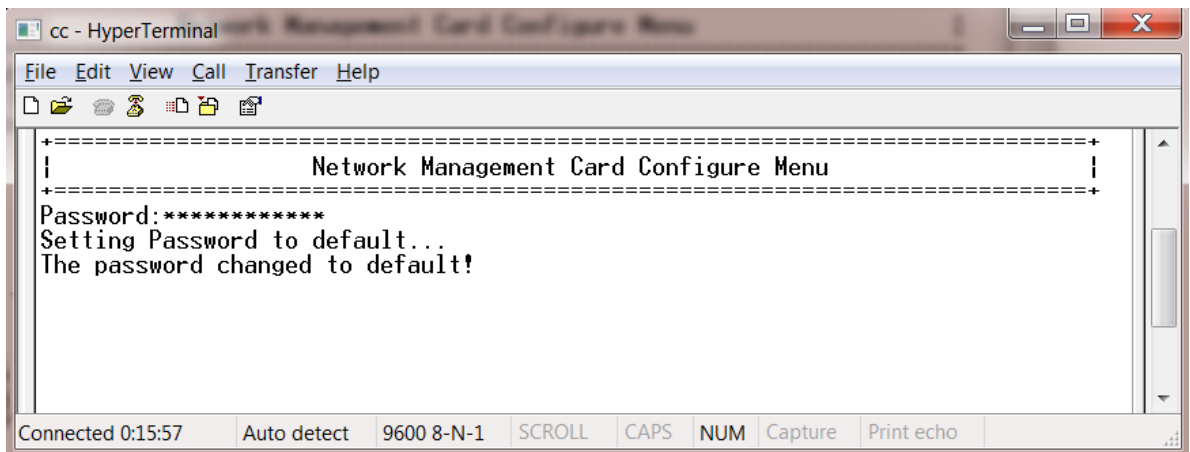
cc - HyperTerminal

File Edit View Call Transfer Help

+===========================================================================+
¦ Network Management Card Configure Menu ¦
+===========================================================================+
Password:************
Setting Password to default...
The password changed to default!

Connected 0:15:57 | Auto detect | 9600 8-N-1 | SCROLL | CAPS | NUM | Capture | Print echo